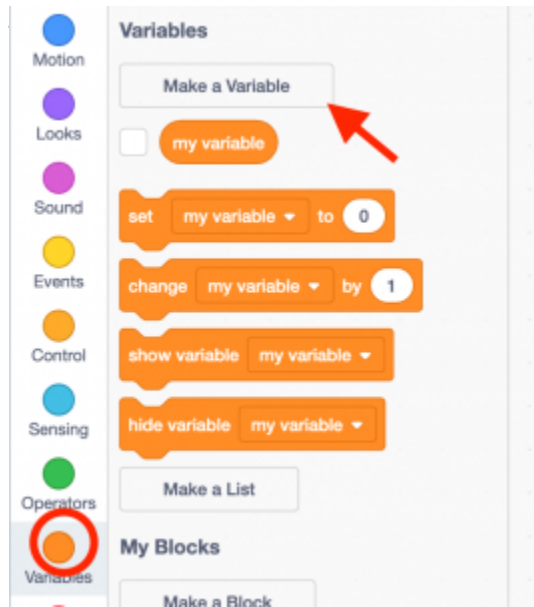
Motion
Looks
Sound
Events
Control
Sensing
Operators
Variables

Variables

Make a Variable

my variable

set my variable ▾ to 0

change my variable ▾ by 1

show variable my variable ▾

hide variable my variable ▾

Make a List

My Blocks

Make a Block